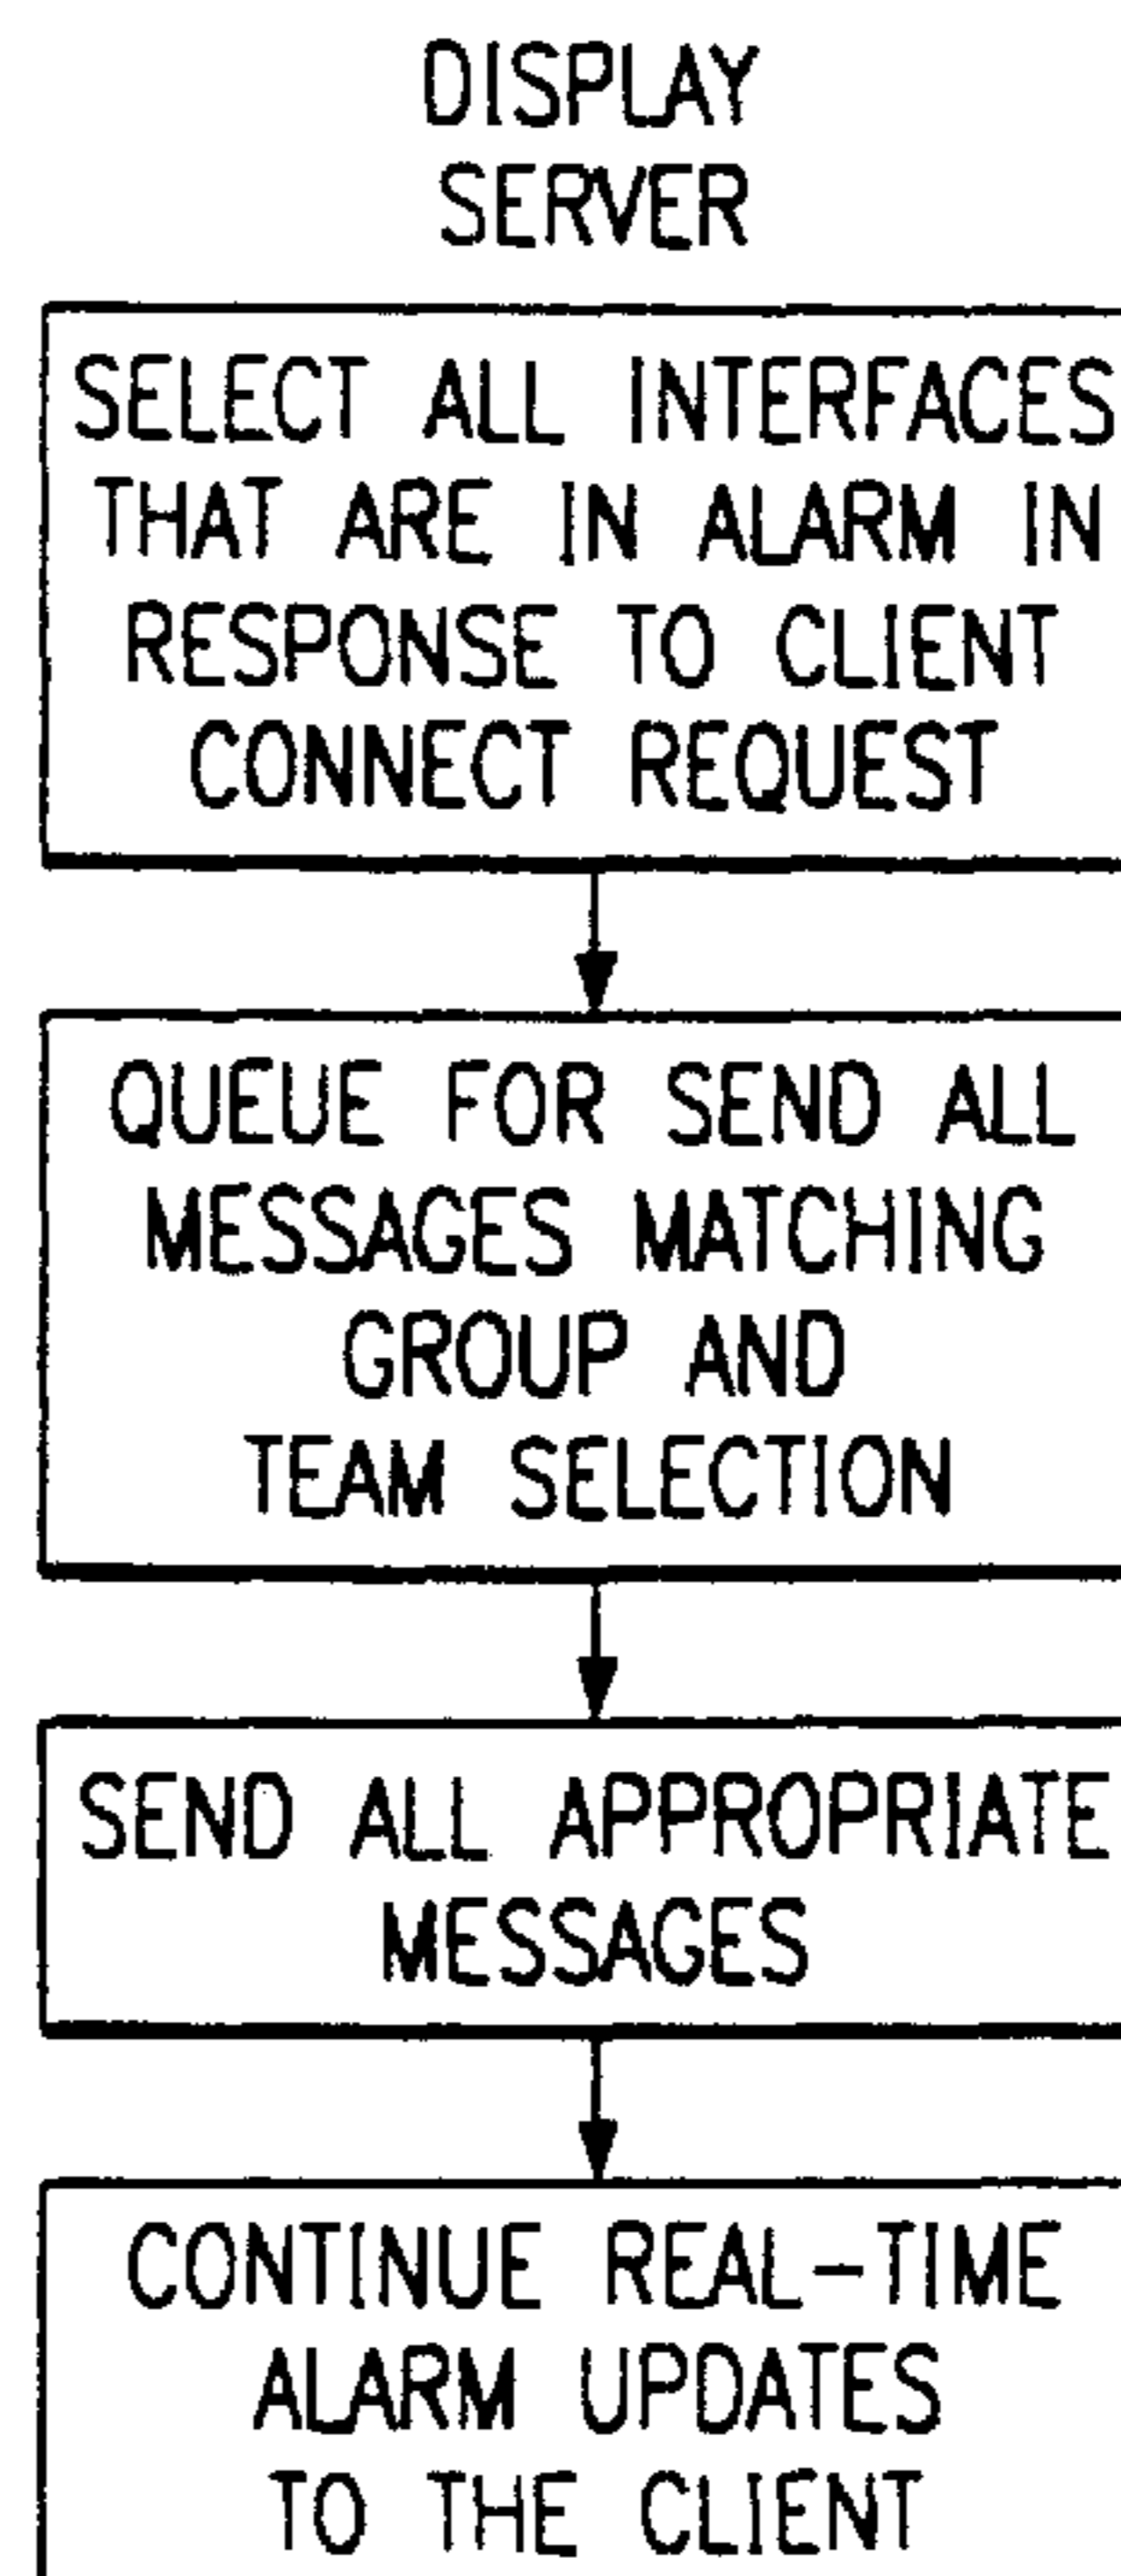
DISPLAY SERVER

SELECT ALL INTERFACES THAT ARE IN ALARM IN RESPONSE TO CLIENT CONNECT REQUEST

QUEUE FOR SEND ALL MESSAGES MATCHING GROUP AND TEAM SELECTION

SEND ALL APPROPRIATE MESSAGES

CONTINUE REAL-TIME ALARM UPDATES TO THE CLIENT